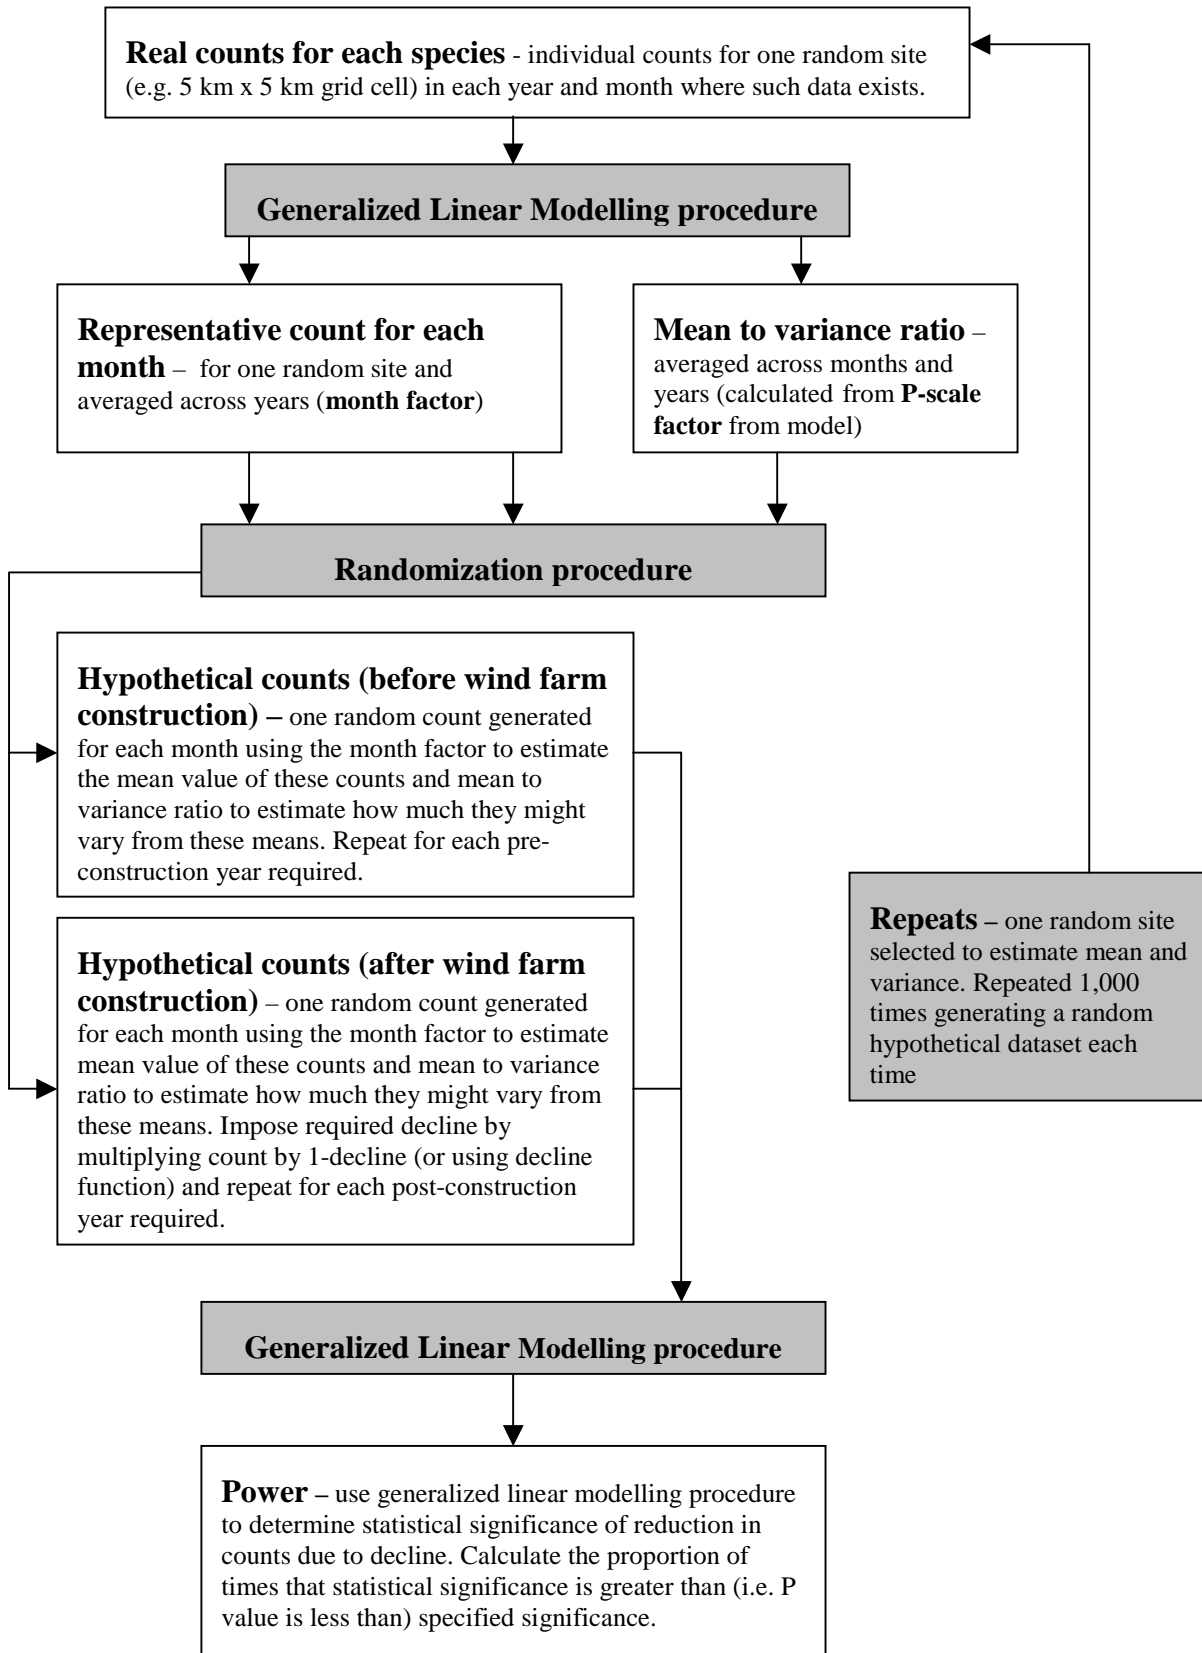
**Real counts for each species** - individual counts for one random site (e.g. 5 km x 5 km grid cell) in each year and month where such data exists.

**Generalized Linear Modelling procedure**

**Representative count for each month** – for one random site and averaged across years (**month factor**)

**Mean to variance ratio** – averaged across months and years (calculated from **P-scale factor** from model)

**Randomization procedure**

**Hypothetical counts (before wind farm construction) –** one random count generated for each month using the month factor to estimate the mean value of these counts and mean to variance ratio to estimate how much they might vary from these means. Repeat for each preconstruction year required.

**Hypothetical counts (after wind farm construction)** – one random count generated for each month using the month factor to estimate mean value of these counts and mean to variance ratio to estimate how much they might vary from these means. Impose required decline by multiplying count by 1-decline (or using decline function) and repeat for each post-construction year required.

**Repeats –** one random site selected to estimate mean and variance. Repeated 1,000 times generating a random hypothetical dataset each time

**Generalized Linear Modelling procedure**

**Power –** use generalized linear modelling procedure to determine statistical significance of reduction in counts due to decline. Calculate the proportion of times that statistical significance is greater than (i.e. P value is less than) specified significance.